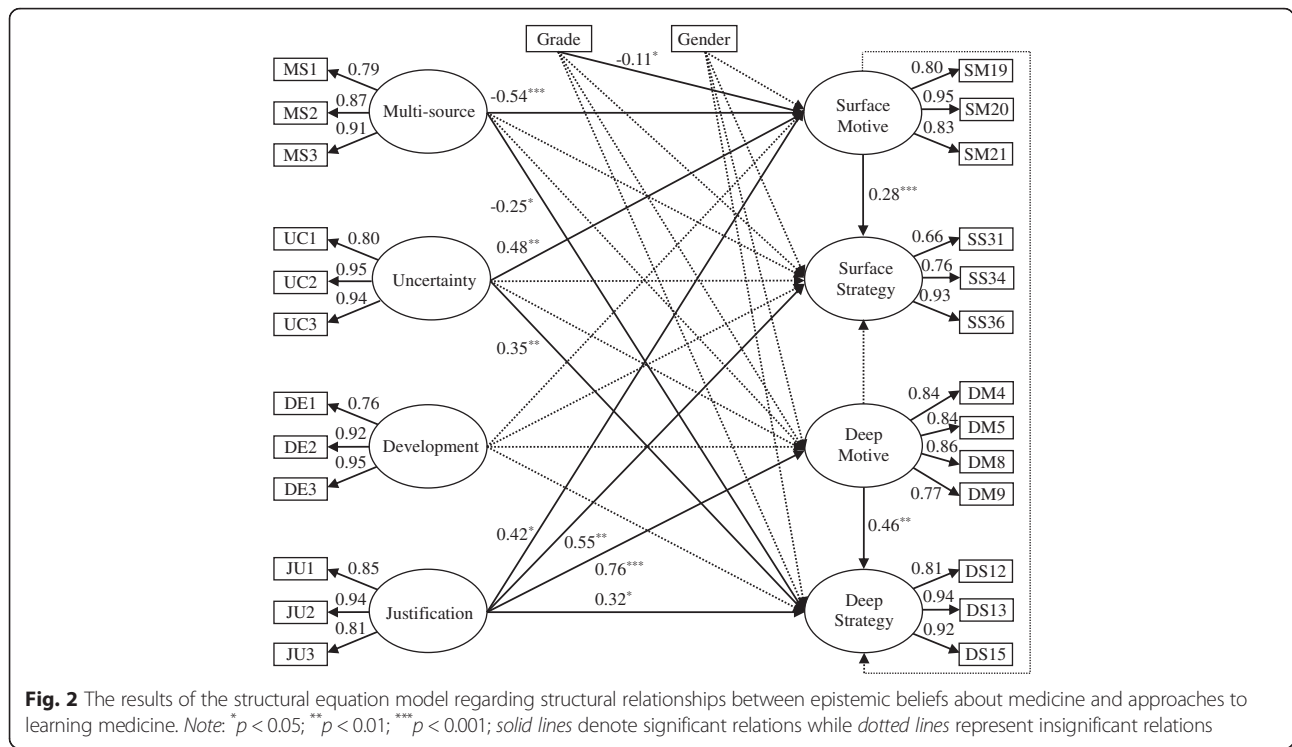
Grade

Gender

-0.11$^{*}$

MS1 0.79

MS2 0.87

MS3 0.91

Multi-source

-0.54$^{***}$

-0.25$^{*}$

UC1 0.80

UC2 0.95

UC3 0.94

Uncertainty

0.48$^{**}$

0.35$^{**}$

DE1 0.76

DE2 0.92

DE3 0.95

Development

JU1 0.85

JU2 0.94

JU3 0.81

Justification

0.42$^{*}$

0.55$^{**}$

0.76$^{***}$

0.32$^{*}$

Surface Motive

0.80 SM19

0.95 SM20

0.83 SM21

0.28$^{***}$

Surface Strategy

0.66 SS31

0.76 SS34

0.93 SS36

Deep Motive

0.84 DM4

0.84 DM5

0.86 DM8

0.77 DM9

0.46$^{**}$

Deep Strategy

0.81 DS12

0.94 DS13

0.92 DS15

Fig. 2 The results of the structural equation model regarding structural relationships between epistemic beliefs about medicine and approaches to learning medicine. Note: $^{*}p < 0.05$; $^{**}p < 0.01$; $^{***}p < 0.001$; solid lines denote significant relations while dotted lines represent insignificant relations